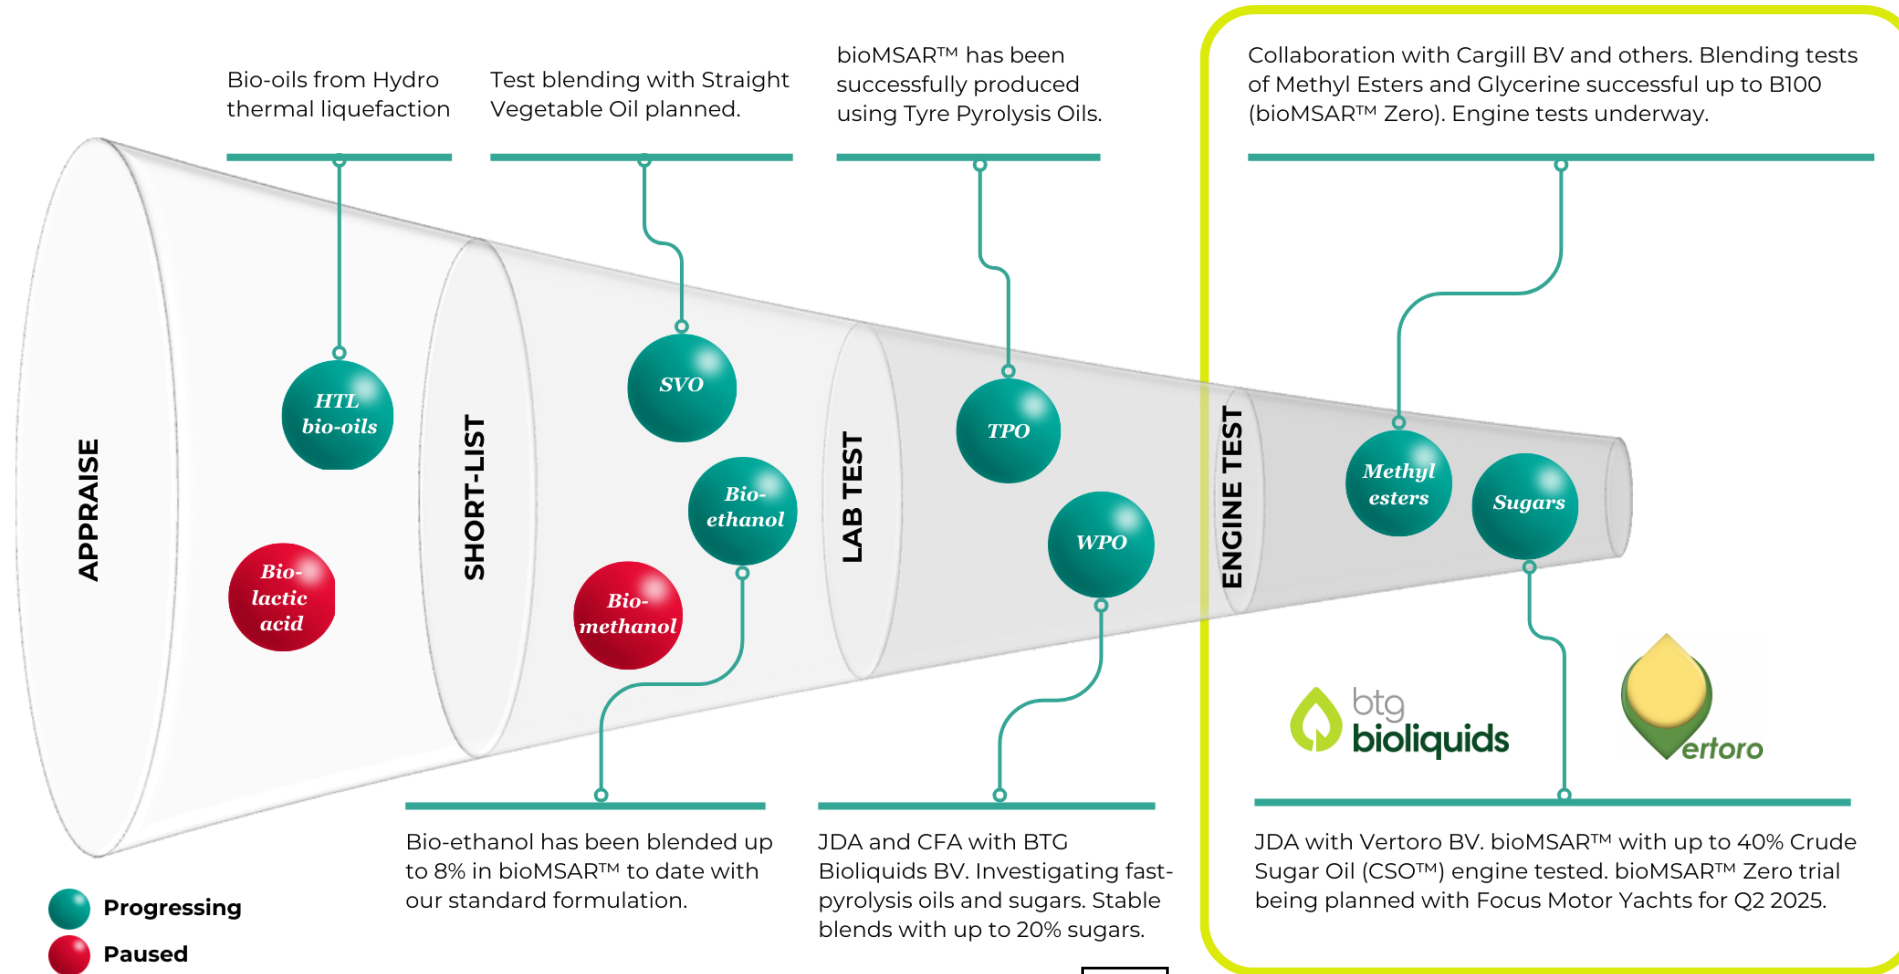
Bio-oils from Hydro thermal liquefaction

Test blending with Straight Vegetable Oil planned.

bioMSAR™ has been successfully produced using Tyre Pyrolysis Oils.

Collaboration with Cargill BV and others. Blending tests of Methyl Esters and Glycerine successful up to B100 (bioMSAR™ Zero). Engine tests underway.

APPRAISE

SHORT-LIST

LAB TEST

ENGINE TEST

HTL bio-oils

SVO

TPO

Methyl esters

Sugars

Bio-lactic acid

Bio-ethanol

Bio-methanol

WPO

btg bioliquids

Vertoro

Bio-ethanol has been blended up to 8% in bioMSAR™ to date with our standard formulation.

JDA and CFA with BTG Bioliquids BV. Investigating fast-pyrolysis oils and sugars. Stable blends with up to 20% sugars.

JDA with Vertoro BV. bioMSAR™ with up to 40% Crude Sugar Oil (CSO™) engine tested. bioMSAR™ Zero trial being planned with Focus Motor Yachts for Q2 2025.

Progressing

Paused